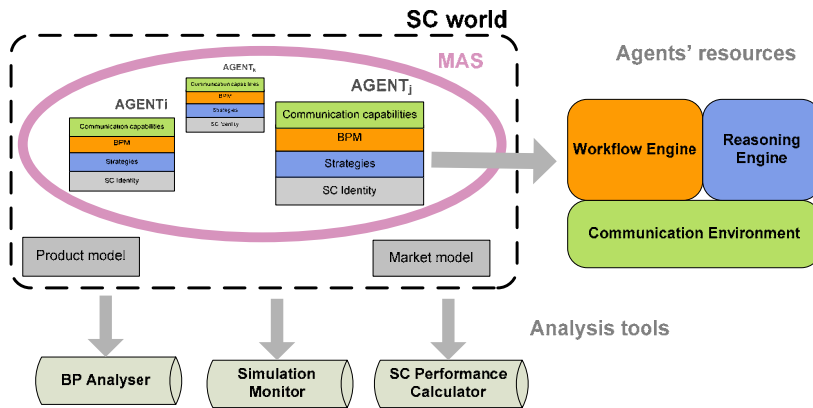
SC world

MAS

AGENT$_k$

Communication capabilities

BPM

Strategies

SC Identity

AGENTi

Communication capabilities

BPM

Strategies

SC Identity

AGENT$_j$

Communication capabilities

BPM

Strategies

SC Identity

Product model

Market model

Agents' resources

Workflow Engine

Reasoning Engine

Communication Environment

Analysis tools

BP Analyser

Simulation Monitor

SC Performance Calculator